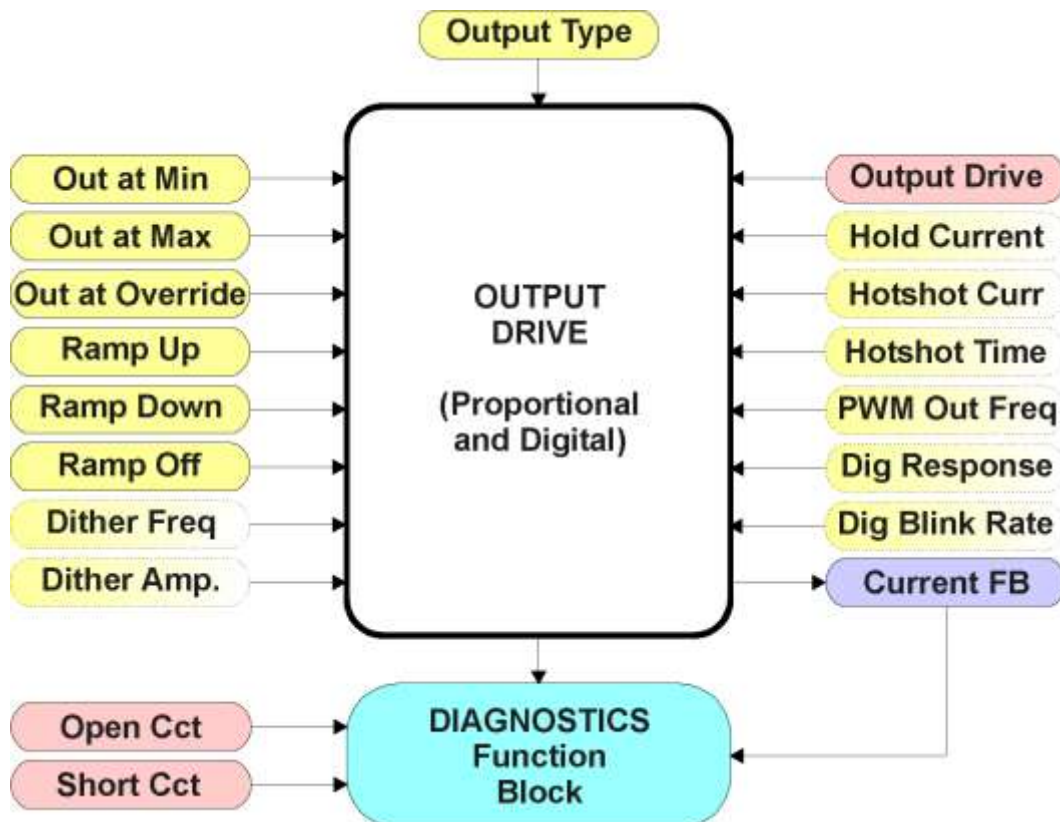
Output Type

Out at Min
Out at Max
Out at Override
Ramp Up
Ramp Down
Ramp Off
Dither Freq
Dither Amp.

OUTPUT DRIVE

(Proportional and Digital)

Output Drive
Hold Current
Hotshot Curr
Hotshot Time
PWM Out Freq
Dig Response
Dig Blink Rate
Current FB

Open Cct
Short Cct

DIAGNOSTICS Function Block